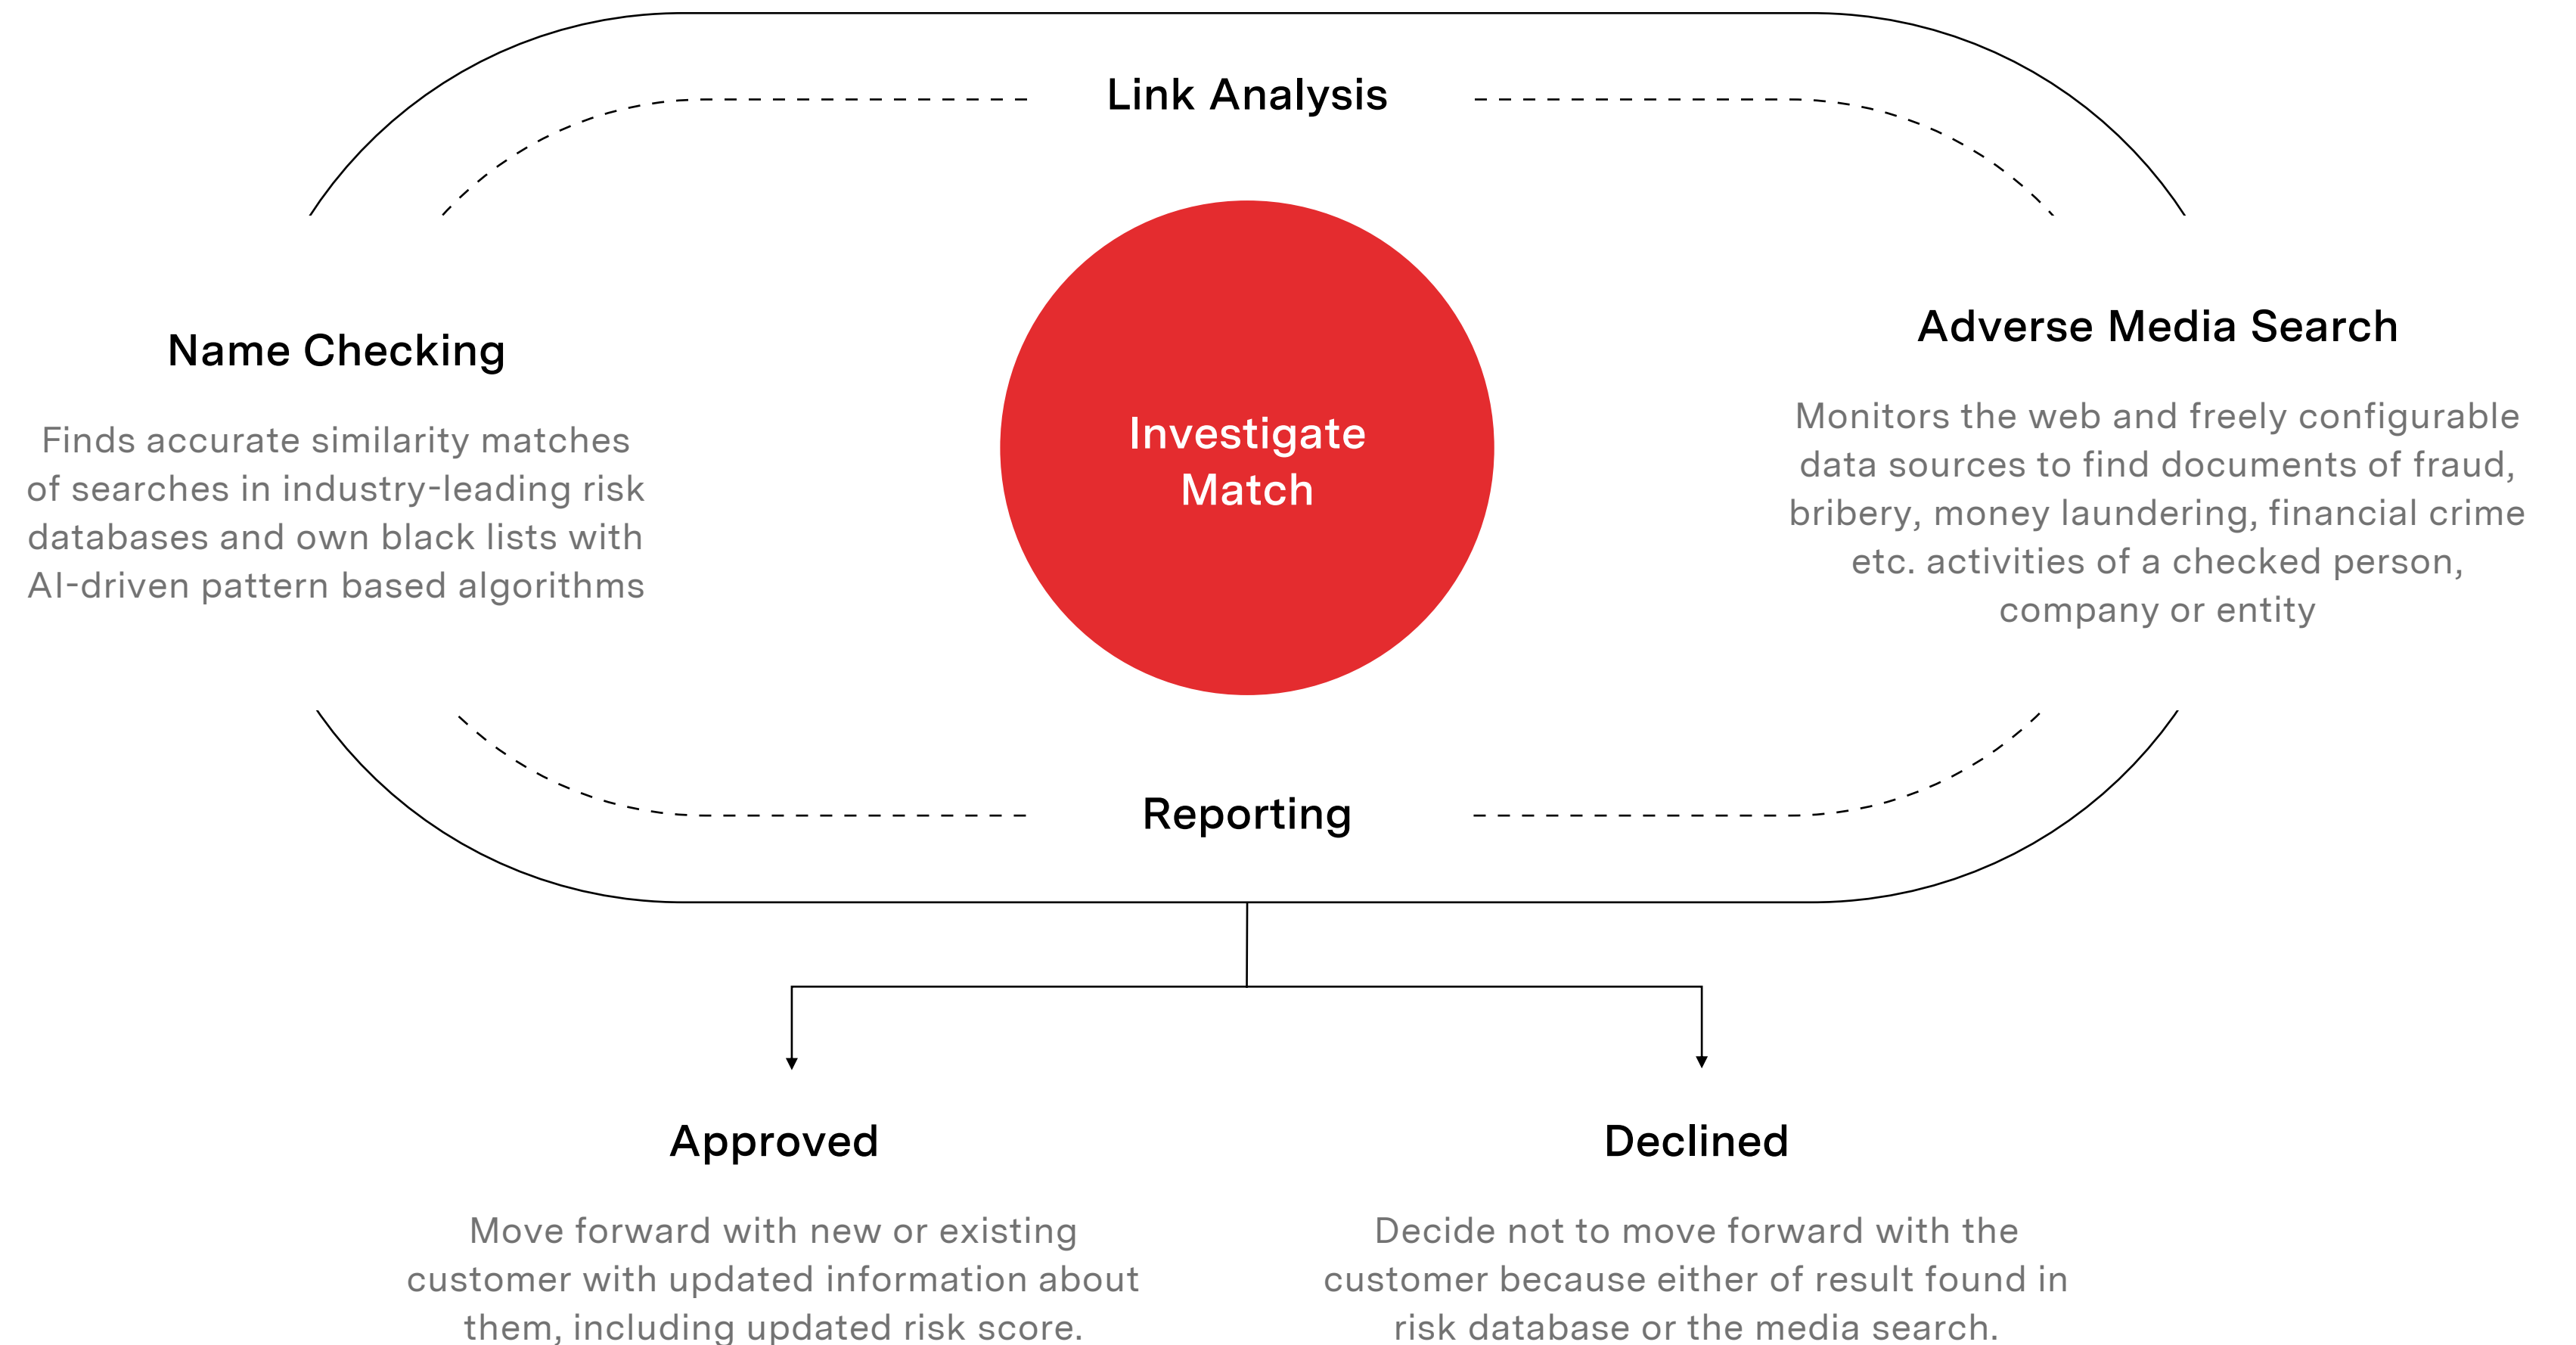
Link Analysis

Name Checking

Finds accurate similarity matches of searches in industry-leading risk databases and own black lists with AI-driven pattern based algorithms

Investigate Match

Adverse Media Search

Monitors the web and freely configurable data sources to find documents of fraud, bribery, money laundering, financial crime etc. activities of a checked person, company or entity

Reporting

Approved

Move forward with new or existing customer with updated information about them, including updated risk score.

Declined

Decide not to move forward with the customer because either of result found in risk database or the media search.